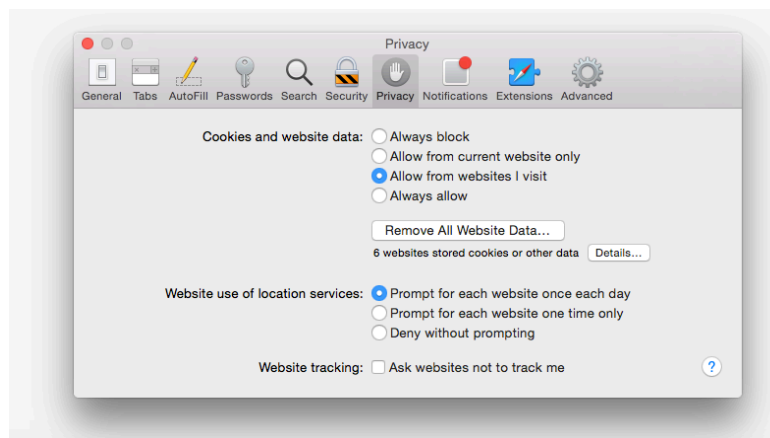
Privacy

General Tabs AutoFill Passwords Search Security Privacy Notifications Extensions Advanced

Cookies and website data: Always block
Allow from current website only
Allow from websites I visit
Always allow

Remove All Website Data...

6 websites stored cookies or other data Details...

Website use of location services: Prompt for each website once each day
Prompt for each website one time only
Deny without prompting

Website tracking: Ask websites not to track me

?